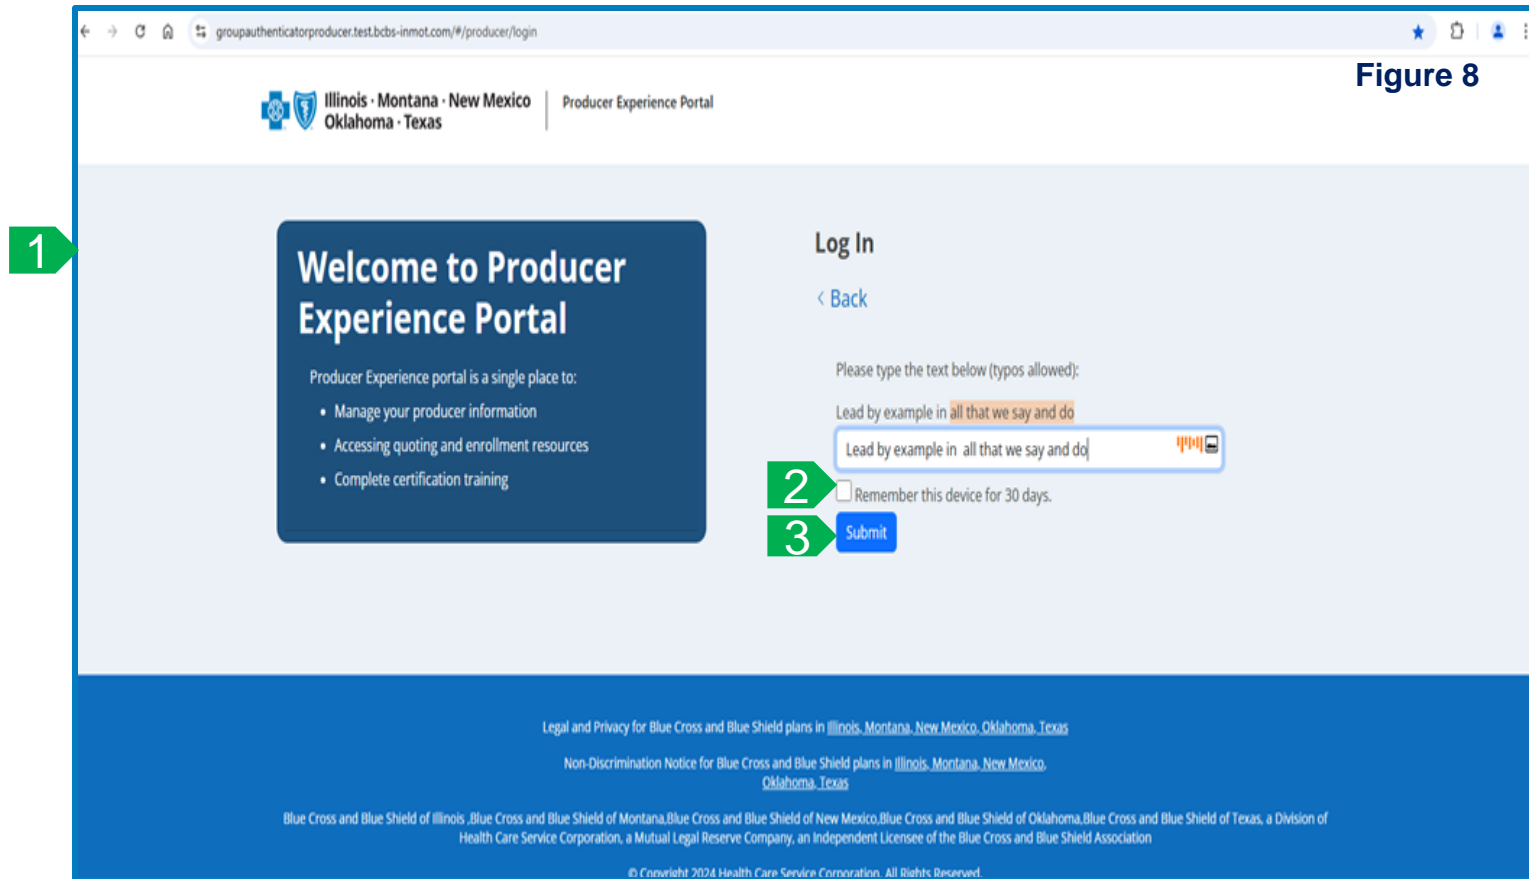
groupauthenticatorproducer.test.bcbs-inmot.com/#/producer/login

Figure 8

Illinois · Montana · New Mexico
Oklahoma · Texas

Producer Experience Portal

1

Welcome to Producer Experience Portal

Producer Experience portal is a single place to:

- Manage your producer information
- Accessing quoting and enrollment resources
- Complete certification training

Log In

‹ Back

Please type the text below (typos allowed):

Lead by example in all that we say and do

Lead by example in all that we say and do

2

Remember this device for 30 days.

3

Submit

Legal and Privacy for Blue Cross and Blue Shield plans in Illinois, Montana, New Mexico, Oklahoma, Texas

Non-Discrimination Notice for Blue Cross and Blue Shield plans in Illinois, Montana, New Mexico, Oklahoma, Texas

Blue Cross and Blue Shield of Illinois ,Blue Cross and Blue Shield of Montana,Blue Cross and Blue Shield of New Mexico,Blue Cross and Blue Shield of Oklahoma,Blue Cross and Blue Shield of Texas, a Division of Health Care Service Corporation, a Mutual Legal Reserve Company, an Independent Licensee of the Blue Cross and Blue Shield Association

© Copyright 2024 Health Care Service Corporation. All Rights Reserved.